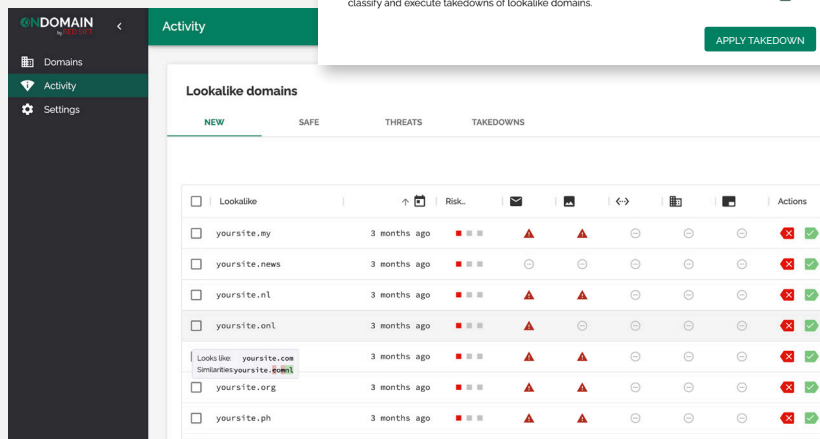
ONDOMAIN
by RED SIFT

Domains
Activity
Settings

Activity

classify and execute takedowns of lookalike domains.

APPLY TAKEDOWN

Lookalike domains

NEW
SAFE
THREATS
TAKEDOWNS

| | Lookalike | | Risk.. | | | | | | | Actions |
|---|---|---|---|---|---|---|---|---|---|---|
| | yoursite.my | 3 months ago | | | | | | | | |
| | yoursite.news | 3 months ago | | | | | | | | |
| | yoursite.nl | 3 months ago | | | | | | | | |
| | yoursite.onl | 3 months ago | | | | | | | | |
| | Looks like: yoursite.com Similarities: yoursite.comnl | 3 months ago | | | | | | | | |
| | yoursite.org | 3 months ago | | | | | | | | |
| | yoursite.ph | 3 months ago | | | | | | | | |